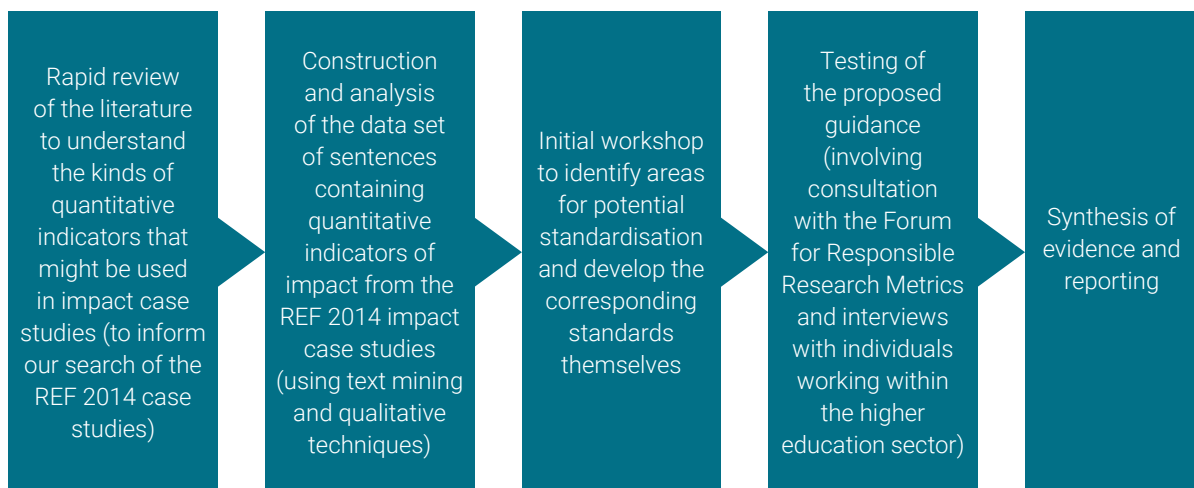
Rapid review of the literature to understand the kinds of quantitative indicators that might be used in impact case studies (to inform our search of the REF 2014 case studies)

Construction and analysis of the data set of sentences containing quantitative indicators of impact from the REF 2014 impact case studies (using text mining and qualitative techniques)

Initial workshop to identify areas for potential standardisation and develop the corresponding standards themselves

Testing of the proposed guidance (involving consultation with the Forum for Responsible Research Metrics and interviews with individuals working within the higher education sector)

Synthesis of evidence and reporting